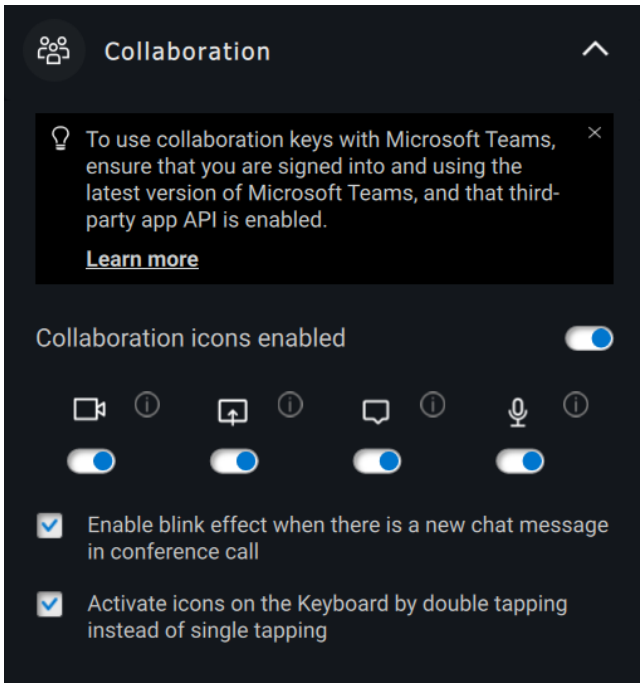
Collaboration

To use collaboration keys with Microsoft Teams, ensure that you are signed into and using the latest version of Microsoft Teams, and that third-party app API is enabled.

Learn more

Collaboration icons enabled

Enable blink effect when there is a new chat message in conference call

Activate icons on the Keyboard by double tapping instead of single tapping